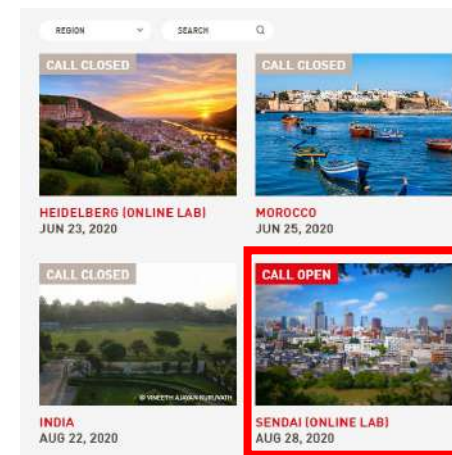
REGION

SEARCH

CALL CLOSED

HEIDELBERG (ONLINE LAB)
JUN 23, 2020

CALL CLOSED

MOROCCO
JUN 25, 2020

CALL CLOSED

© VINEETH AJAYAN KURUVATH

INDIA
AUG 22, 2020

CALL OPEN

SENDAI (ONLINE LAB)
AUG 28, 2020